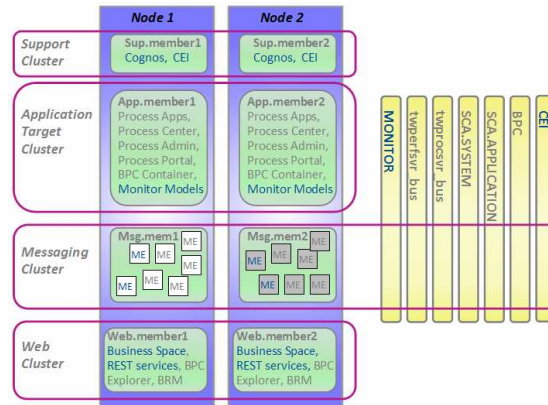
Node 1

Node 2

Support Cluster

Sup.member1
Cognos, CEI

Sup.member2
Cognos, CEI

Application Target Cluster

App.member1
Process Apps, Process Center, Process Admin, Process Portal, BPC Container, Monitor Models

App.member2
Process Apps, Process Center, Process Admin, Process Portal, BPC Container, Monitor Models

Messaging Cluster

Msg.mem1
ME ME ME ME ME ME ME

Msg.mem2
ME ME ME ME ME ME ME

Web Cluster

Web.member1
Business Space, REST services, BPC Explorer, BRM

Web.member2
Business Space, REST services, BPC Explorer, BRM

MONITOR

twperfsvr bus

twprocsvr bus

SCA.SYSTEM

SCA.APPLICATION

BPC

CEI